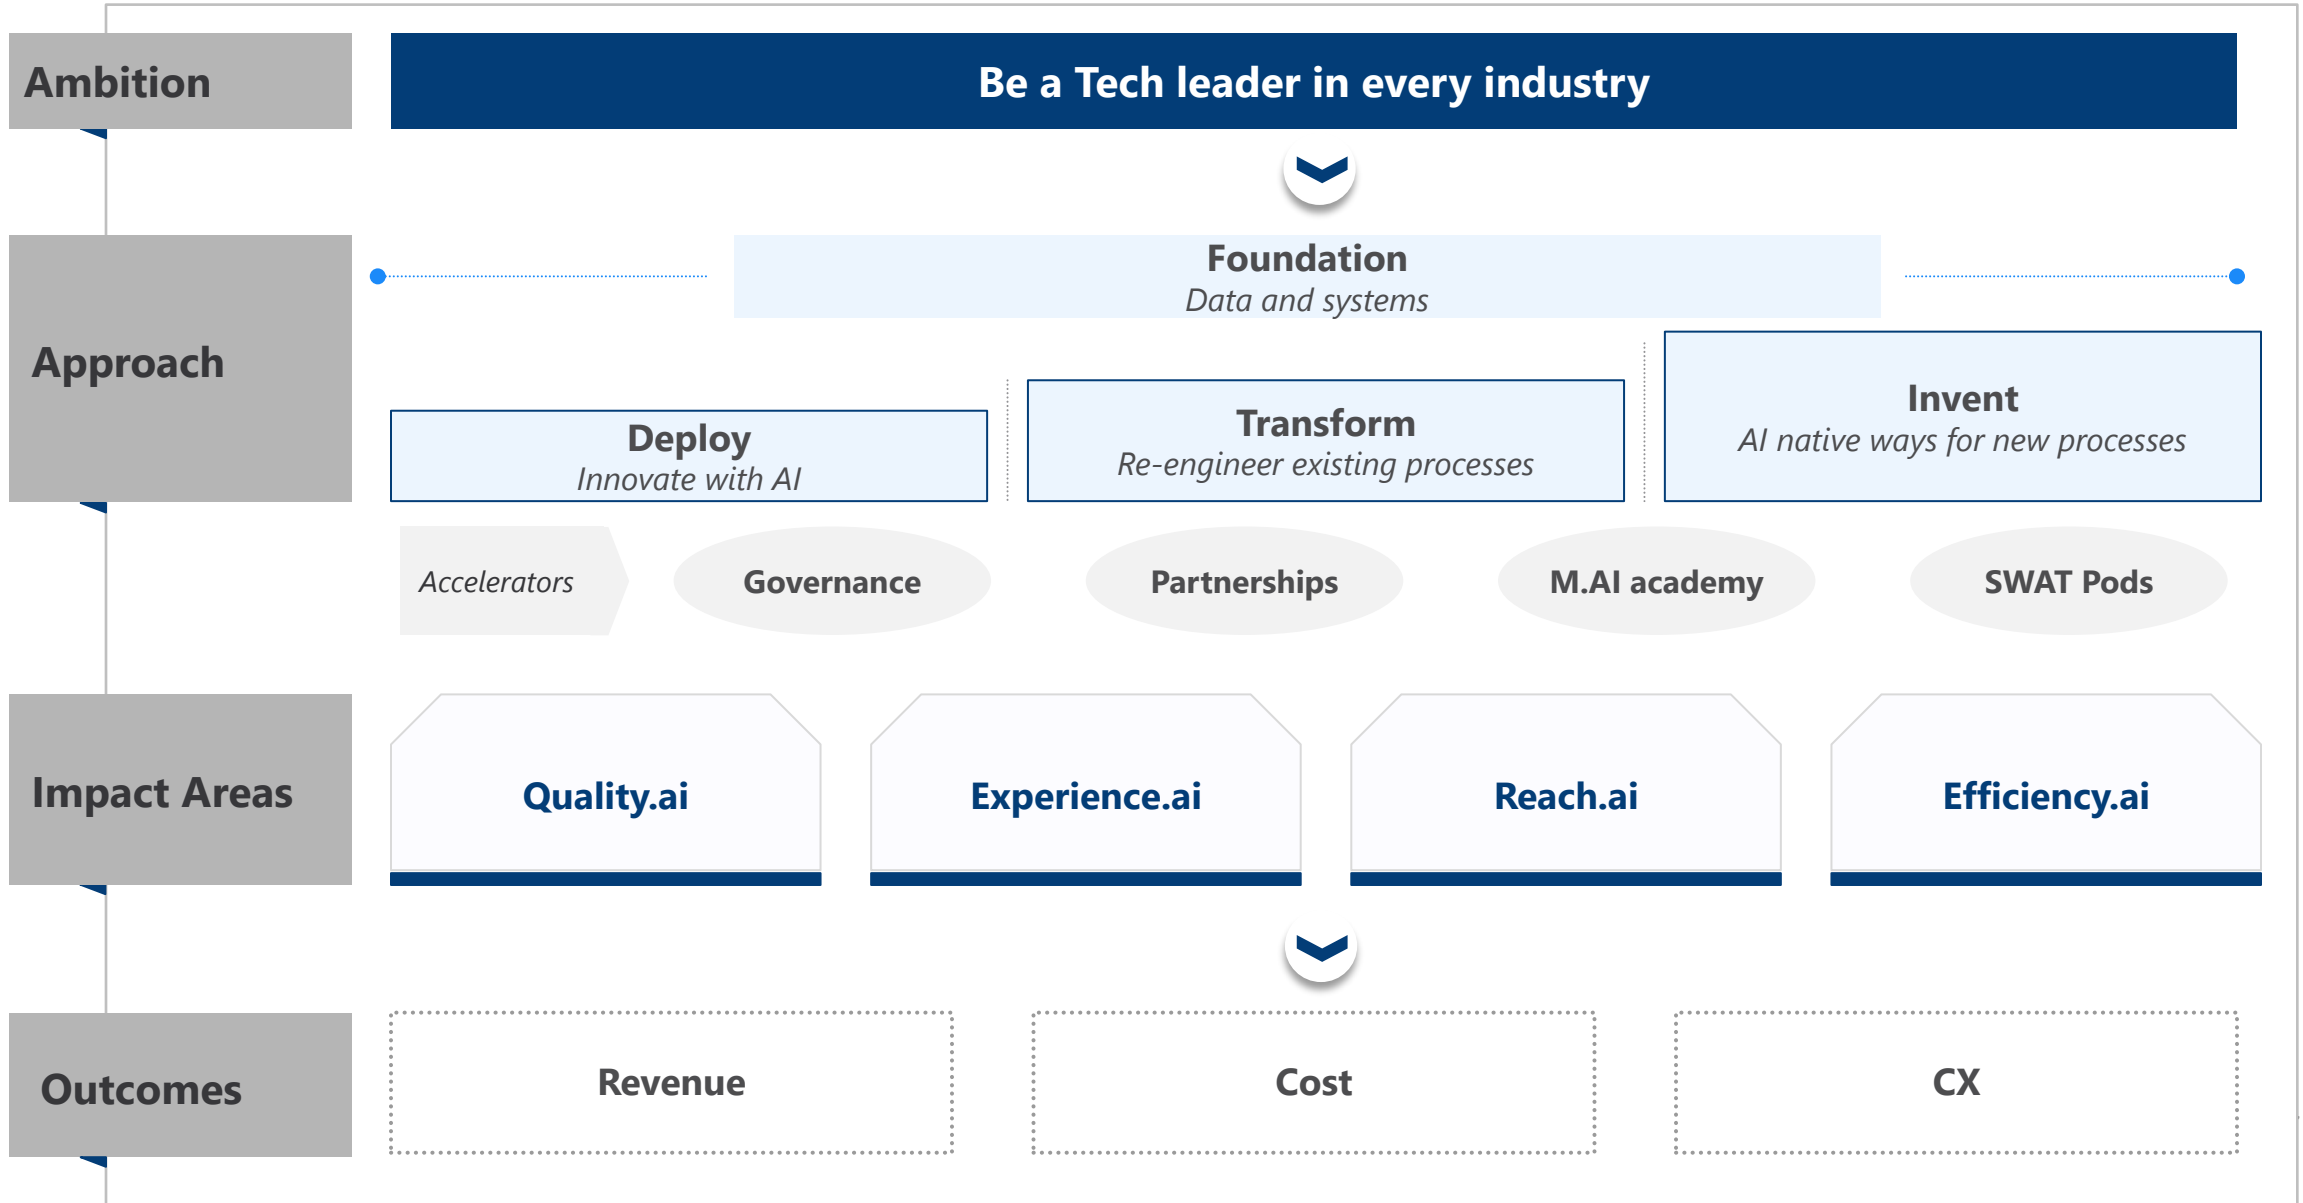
Ambition

Be a Tech leader in every industry

Approach

Foundation
Data and systems

Deploy
Innovate with AI

Transform
Re-engineer existing processes

Invent
AI native ways for new processes

Accelerators

Governance

Partnerships

M.AI academy

SWAT Pods

Impact Areas

Quality.ai

Experience.ai

Reach.ai

Efficiency.ai

Outcomes

Revenue

Cost

CX